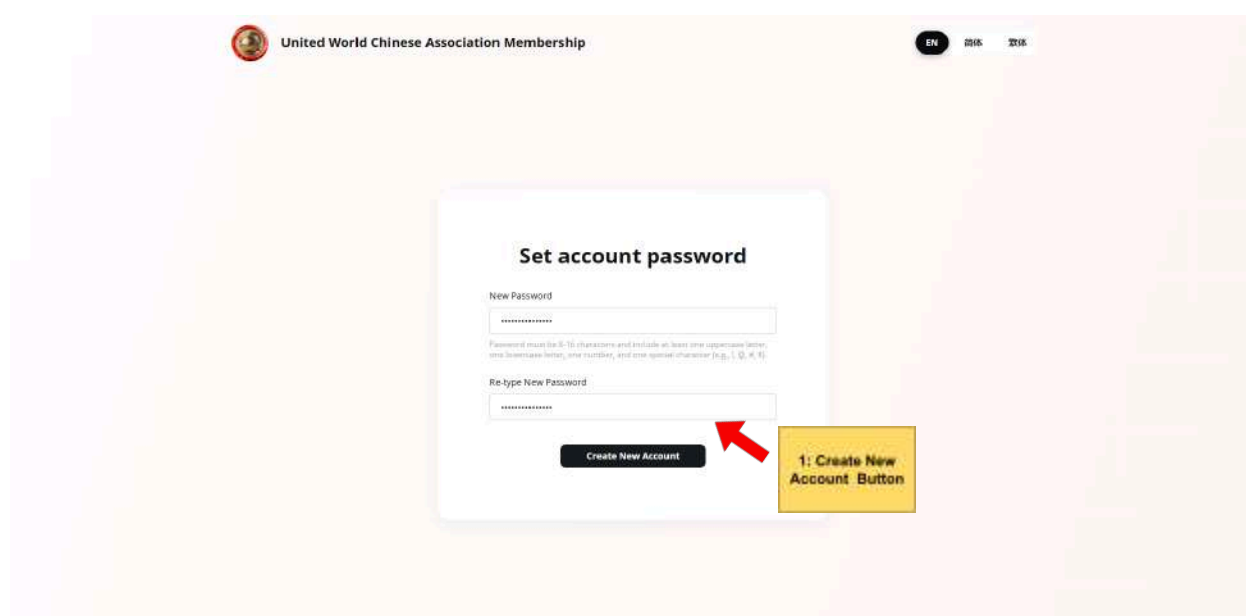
United World Chinese Association Membership

EN 简体 繁体

Set account password

New Password

••••••••••••••••

Password must be 8-16 characters and include at least one uppercase letter, one lowercase letter, one number, and one special character (e.g., !, @, #, $).

Re-type New Password

••••••••••••••••

Create New Account

1: Create New Account Button